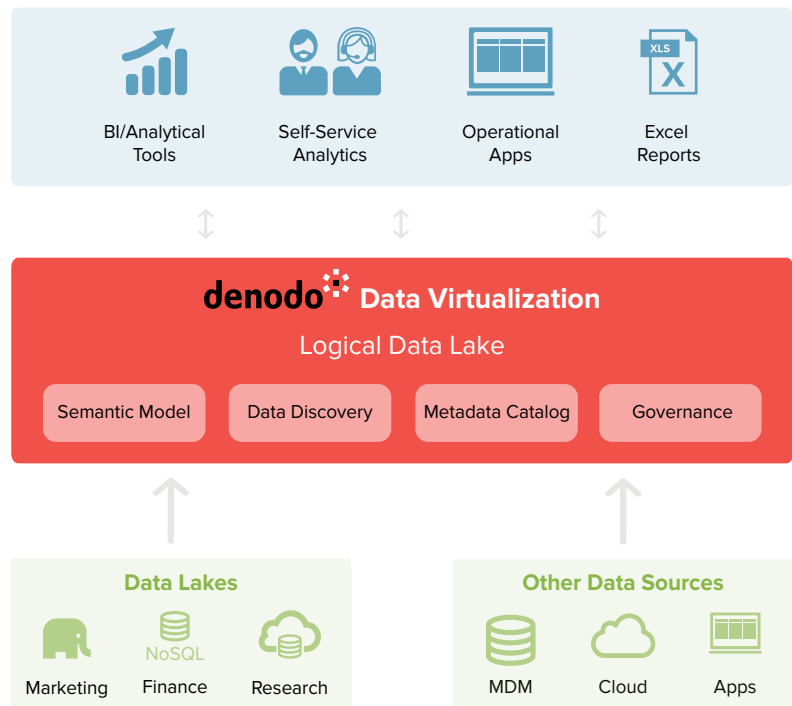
XLS
X

BI/Analytical Tools

Self-Service Analytics

Operational Apps

Excel Reports

denodo Data Virtualization

Logical Data Lake

Semantic Model

Data Discovery

Metadata Catalog

Governance

Data Lakes

NoSQL

Marketing

Finance

Research

Other Data Sources

MDM

Cloud

Apps